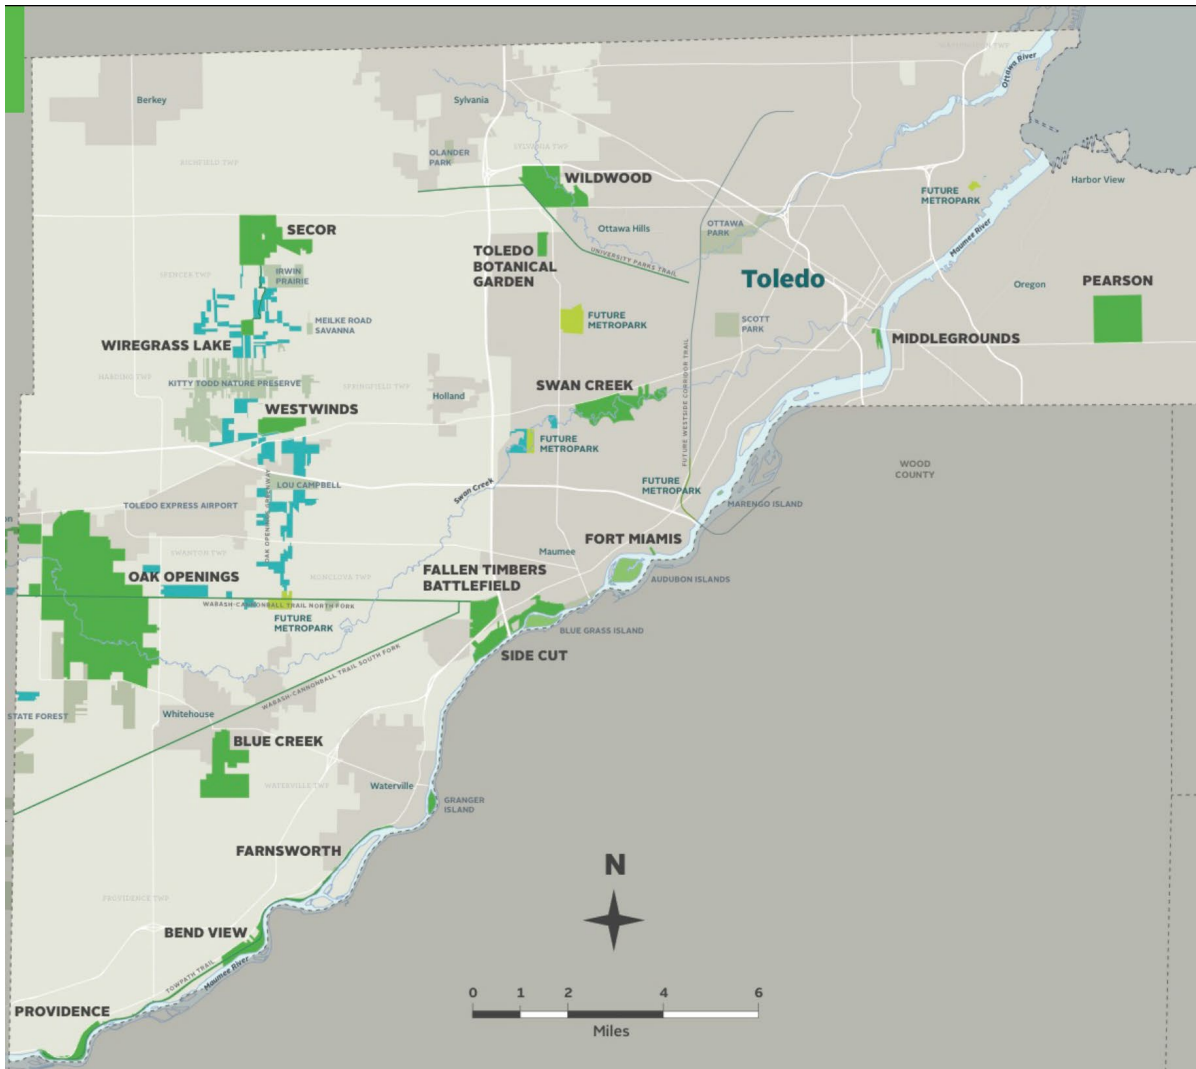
Berkey
Sylvania
RICHFIELD TWP
OLANDER PARK
SYLVANIA TWP
WILDWOOD
Ottawa River
Harbor View
FUTURE METROPARK
SECOR
Ottawa Hills
OTTAWA PARK
TOLEDO BOTANICAL GARDEN
UNIVERSITY PARKS TRAIL
Toledo
Maumee River
SPENCER TWP
IRWIN PRAIRIE
Oregon
PEARSON
FUTURE METROPARK
SCOTT PARK
MEILKE ROAD SAVANNA
MIDDLEGROUNDS
WIREGRASS LAKE
HARDING TWP
KITTY TODD NATURE PRESERVE
SPRINGFIELD TWP
SWAN CREEK
FUTURE WESTSIDE CORRIDOR TRAIL
Holland
WESTWINDS
FUTURE METROPARK
WOOD COUNTY
LOU CAMPBELL
Swan Creek
FUTURE METROPARK
TOLEDO EXPRESS AIRPORT
OAK OPENINGS GREENWAY
MARENGO ISLAND
SWANTON TWP
Maumee
FORT MIAMIS
OAK OPENINGS
MONCLOVA TWP
FALLEN TIMBERS BATTLEFIELD
AUDUBON ISLANDS
WABASH-CANNONBALL TRAIL NORTH FORK
FUTURE METROPARK
BLUE GRASS ISLAND
SIDE CUT
WABASH-CANNONBALL TRAIL SOUTH FORK
STATE FOREST
Whitehouse
BLUE CREEK
WATERVILLE TWP
Waterville
GRANGER ISLAND
N
FARNSWORTH
PROVIDENCE TWP
BEND VIEW
TOWPATH TRAIL
Maumee River
PROVIDENCE
0 1 2 4 6
Miles